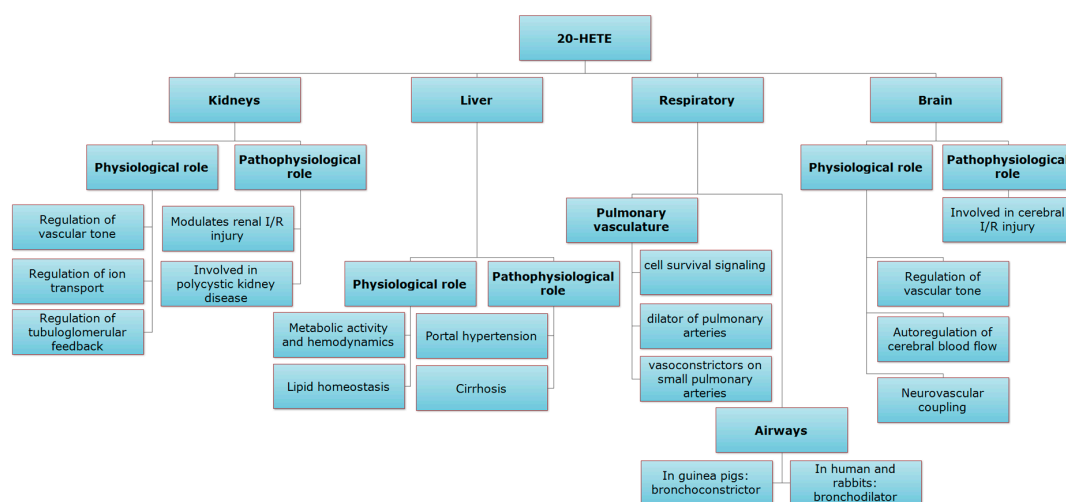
20-HETE

Kidneys

Physiological role

Regulation of vascular tone

Regulation of ion transport

Regulation of tubuloglomerular feedback

Pathophysiological role

Modulates renal I/R injury

Involved in polycystic kidney disease

Liver

Physiological role

Metabolic activity and hemodynamics

Lipid homeostasis

Pathophysiological role

Portal hypertension

Cirrhosis

Respiratory

Pulmonary vasculature

cell survival signaling

dilator of pulmonary arteries

vasoconstrictors on small pulmonary arteries

Airways

In guinea pigs: bronchoconstrictor

In human and rabbits: bronchodilator

Brain

Physiological role

Regulation of vascular tone

Autoregulation of cerebral blood flow

Neurovascular coupling

Pathophysiological role

Involved in cerebral I/R injury